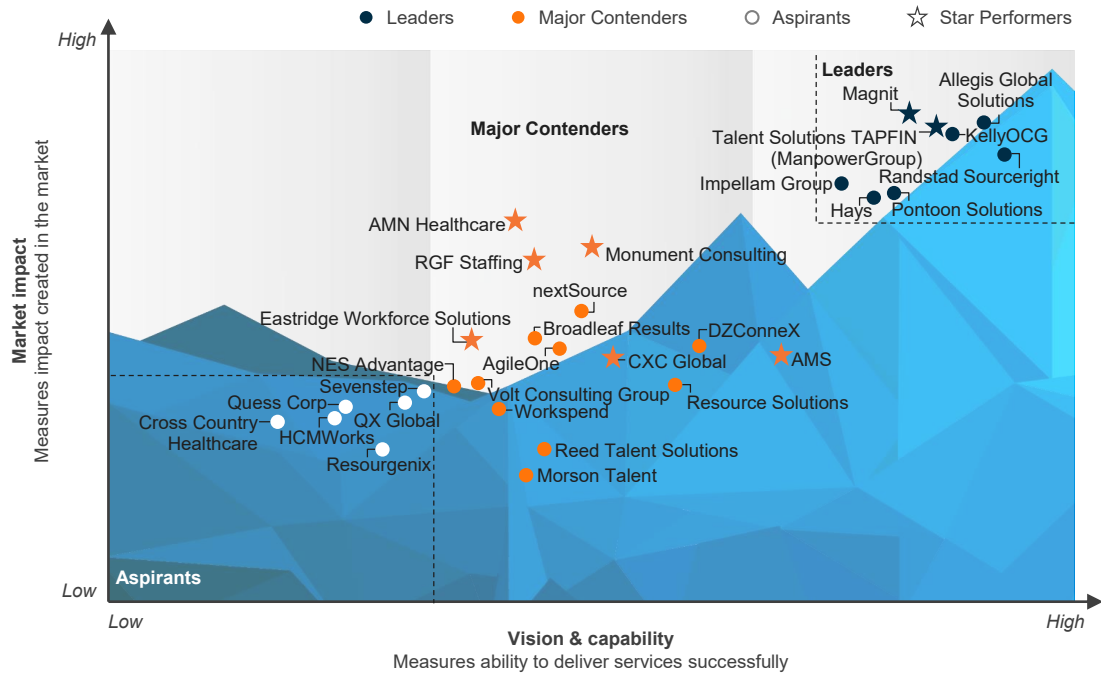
Leaders Major Contenders Aspirants Star Performers

High

Low

Market impact
Measures impact created in the market

Leaders

Major Contenders

Aspirants

Magnit

Allegis Global Solutions

Talent Solutions TAPFIN (ManpowerGroup)

KellyOCG

Impellam Group

Randstad Sourceright

Hays

Pontoon Solutions

AMN Healthcare

RGF Staffing

Monument Consulting

nextSource

Eastridge Workforce Solutions

Broadleaf Results

DZConneX

AgileOne

CXC Global

AMS

NES Advantage

Sevenstep

Volt Consulting Group

Resource Solutions

Quess Corp

Workspend

Cross Country Healthcare

QX Global

HCMWorks

Resourgenix

Reed Talent Solutions

Morson Talent

Low

High

Vision & capability
Measures ability to deliver services successfully